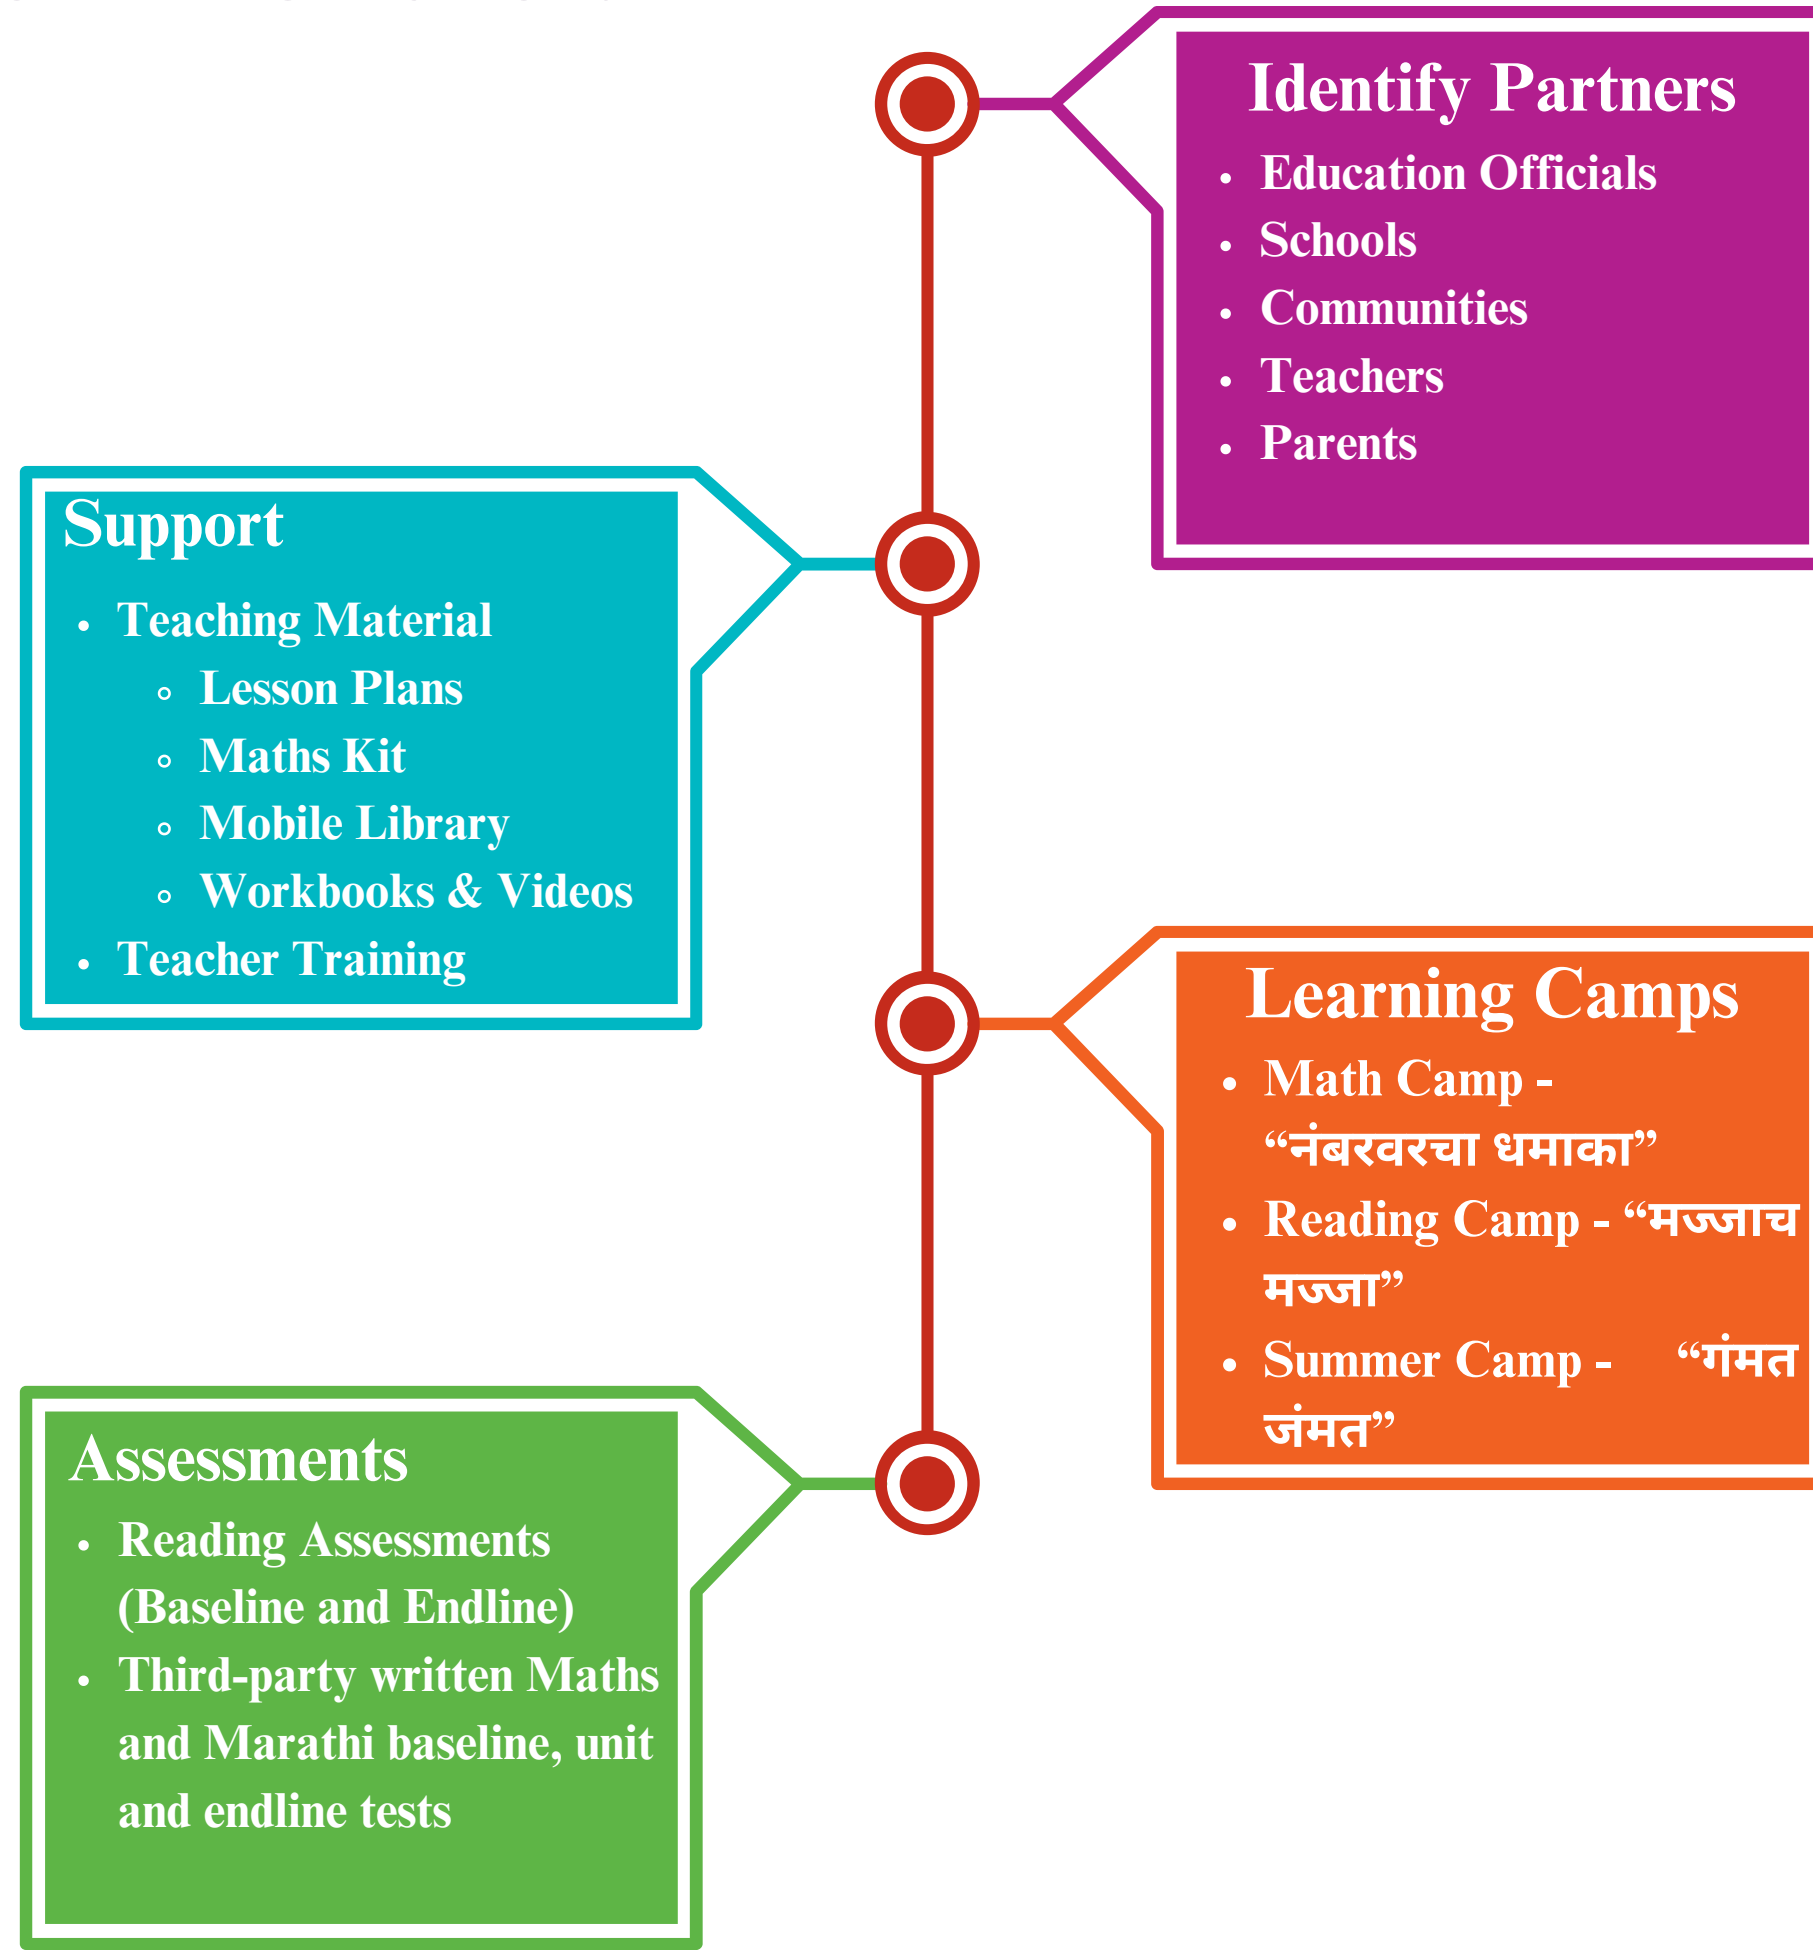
Identify Partners

- Education Officials
- Schools
- Communities
- Teachers
- Parents

Support

- Teaching Material
  - Lesson Plans
  - Maths Kit
  - Mobile Library
  - Workbooks & Videos
- Teacher Training

Learning Camps

- Math Camp - “नंबरवरचा धमाका”
- Reading Camp - “मज्जाच मज्जा”
- Summer Camp - “गंमत जंमत”

Assessments

- Reading Assessments (Baseline and Endline)
- Third-party written Maths and Marathi baseline, unit and endline tests